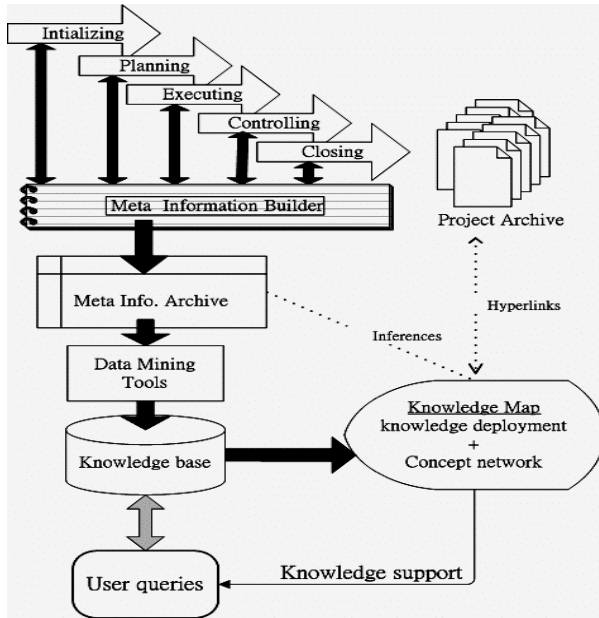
Intializing

Planning

Executing

Controlling

Closing

Meta Information Builder

Project Archive

Meta Info. Archive

Hyperlinks

Inferences

Data Mining Tools

Knowledge Map
knowledge deployment
+
Concept network

Knowledge base

User queries

Knowledge support